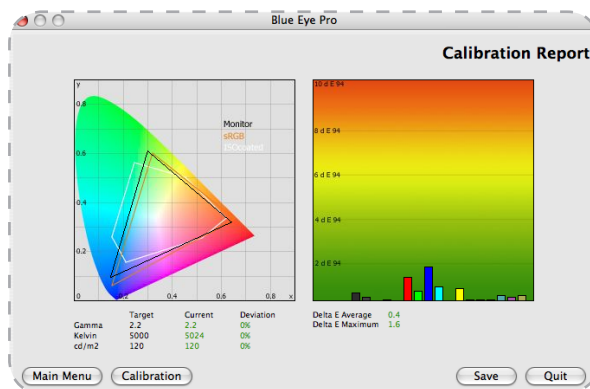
Blue Eye Pro

Calibration Report

y
0.8
0.6
0.4
0.2
0
0.2
0.4
0.6
0.8
x

Monitor
sRGB
ISOcoated

10 d E 94
8 d E 94
6 d E 94
4 d E 94
2 d E 94

| | Target | Current | Deviation |
|---|---|---|---|
| Gamma | 2.2 | 2.2 | 0% |
| Kelvin | 5000 | 5024 | 0% |
| cd/m2 | 120 | 120 | 0% |

Delta E Average 0.4
Delta E Maximum 1.6

Main Menu
Calibration
Save
Quit